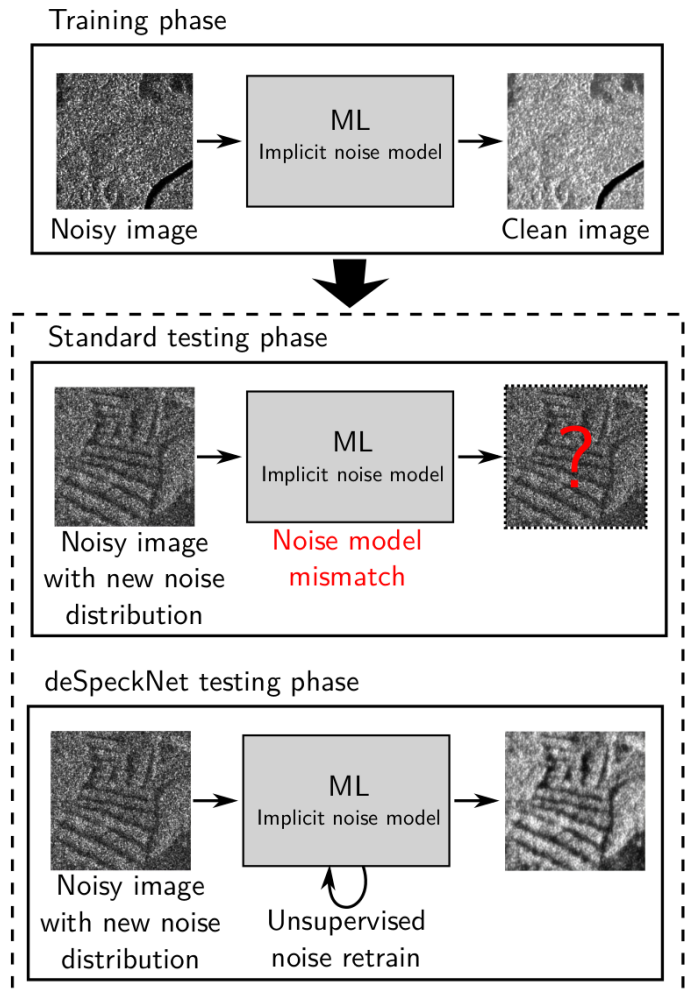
Training phase

ML
Implicit noise model

Noisy image

Clean image

Standard testing phase

ML
Implicit noise model

?

Noisy image with new noise distribution

Noise model mismatch

deSpeckNet testing phase

ML
Implicit noise model

Noisy image with new noise distribution

Unsupervised noise retrain